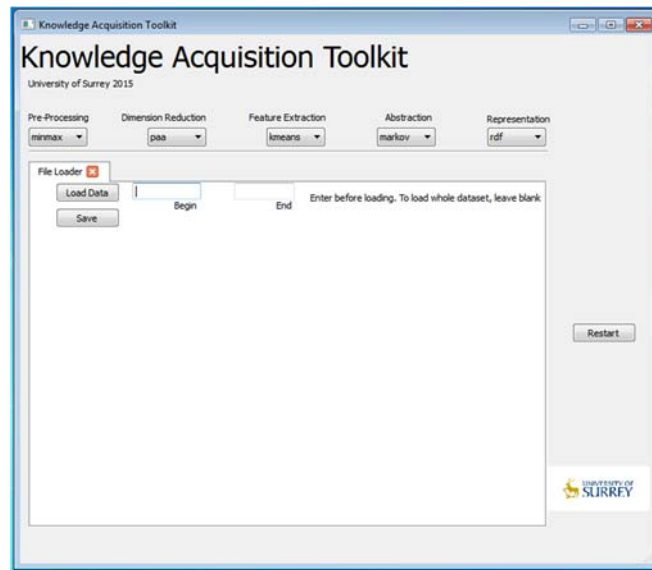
Knowledge Acquisition Toolkit

Knowledge Acquisition Toolkit

University of Surrey 2015

Pre-Processing
minmax

Dimension Reduction
paa

Feature Extraction
kmeans

Abstraction
markov

Representation
rdf

File Loader

Load Data

Save

Begin

End

Enter before loading. To load whole dataset, leave blank

Restart

UNIVERSITY OF SURREY